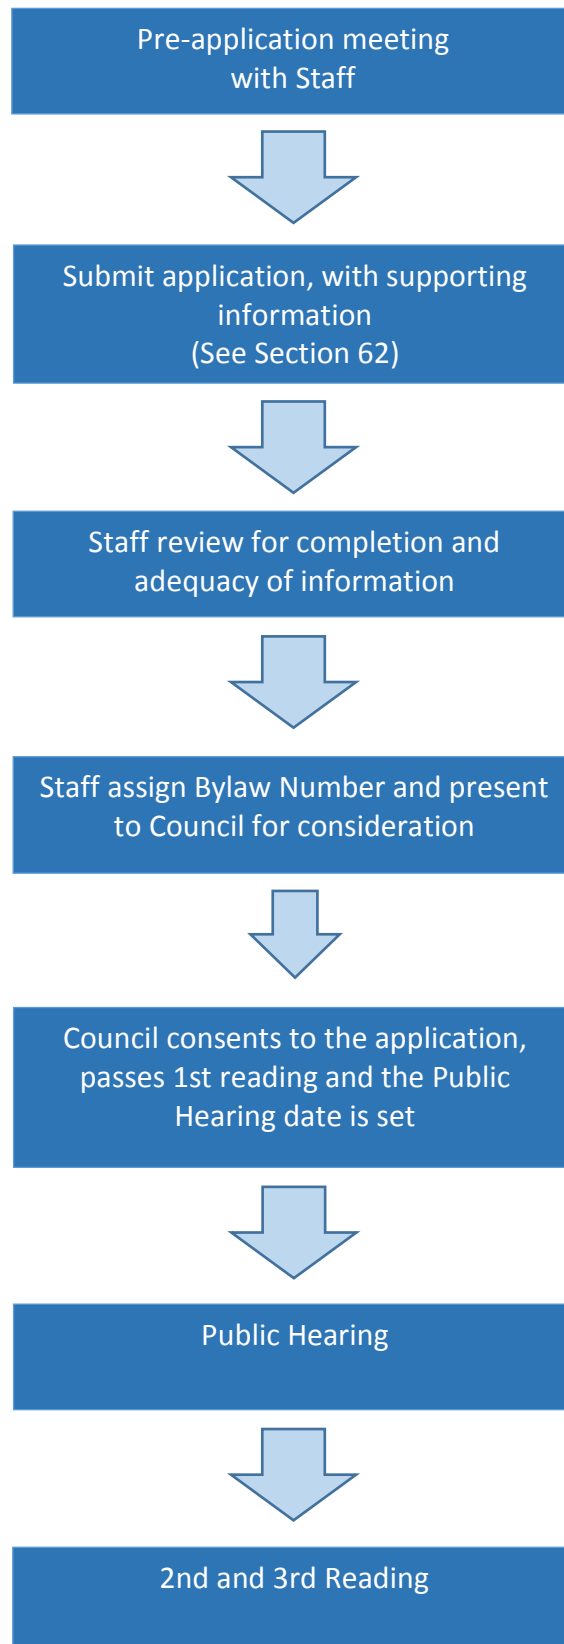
Pre-application meeting with Staff

Submit application, with supporting information (See Section 62)

Staff review for completion and adequacy of information

Staff assign Bylaw Number and present to Council for consideration

Council consents to the application, passes 1st reading and the Public Hearing date is set

Public Hearing

2nd and 3rd Reading